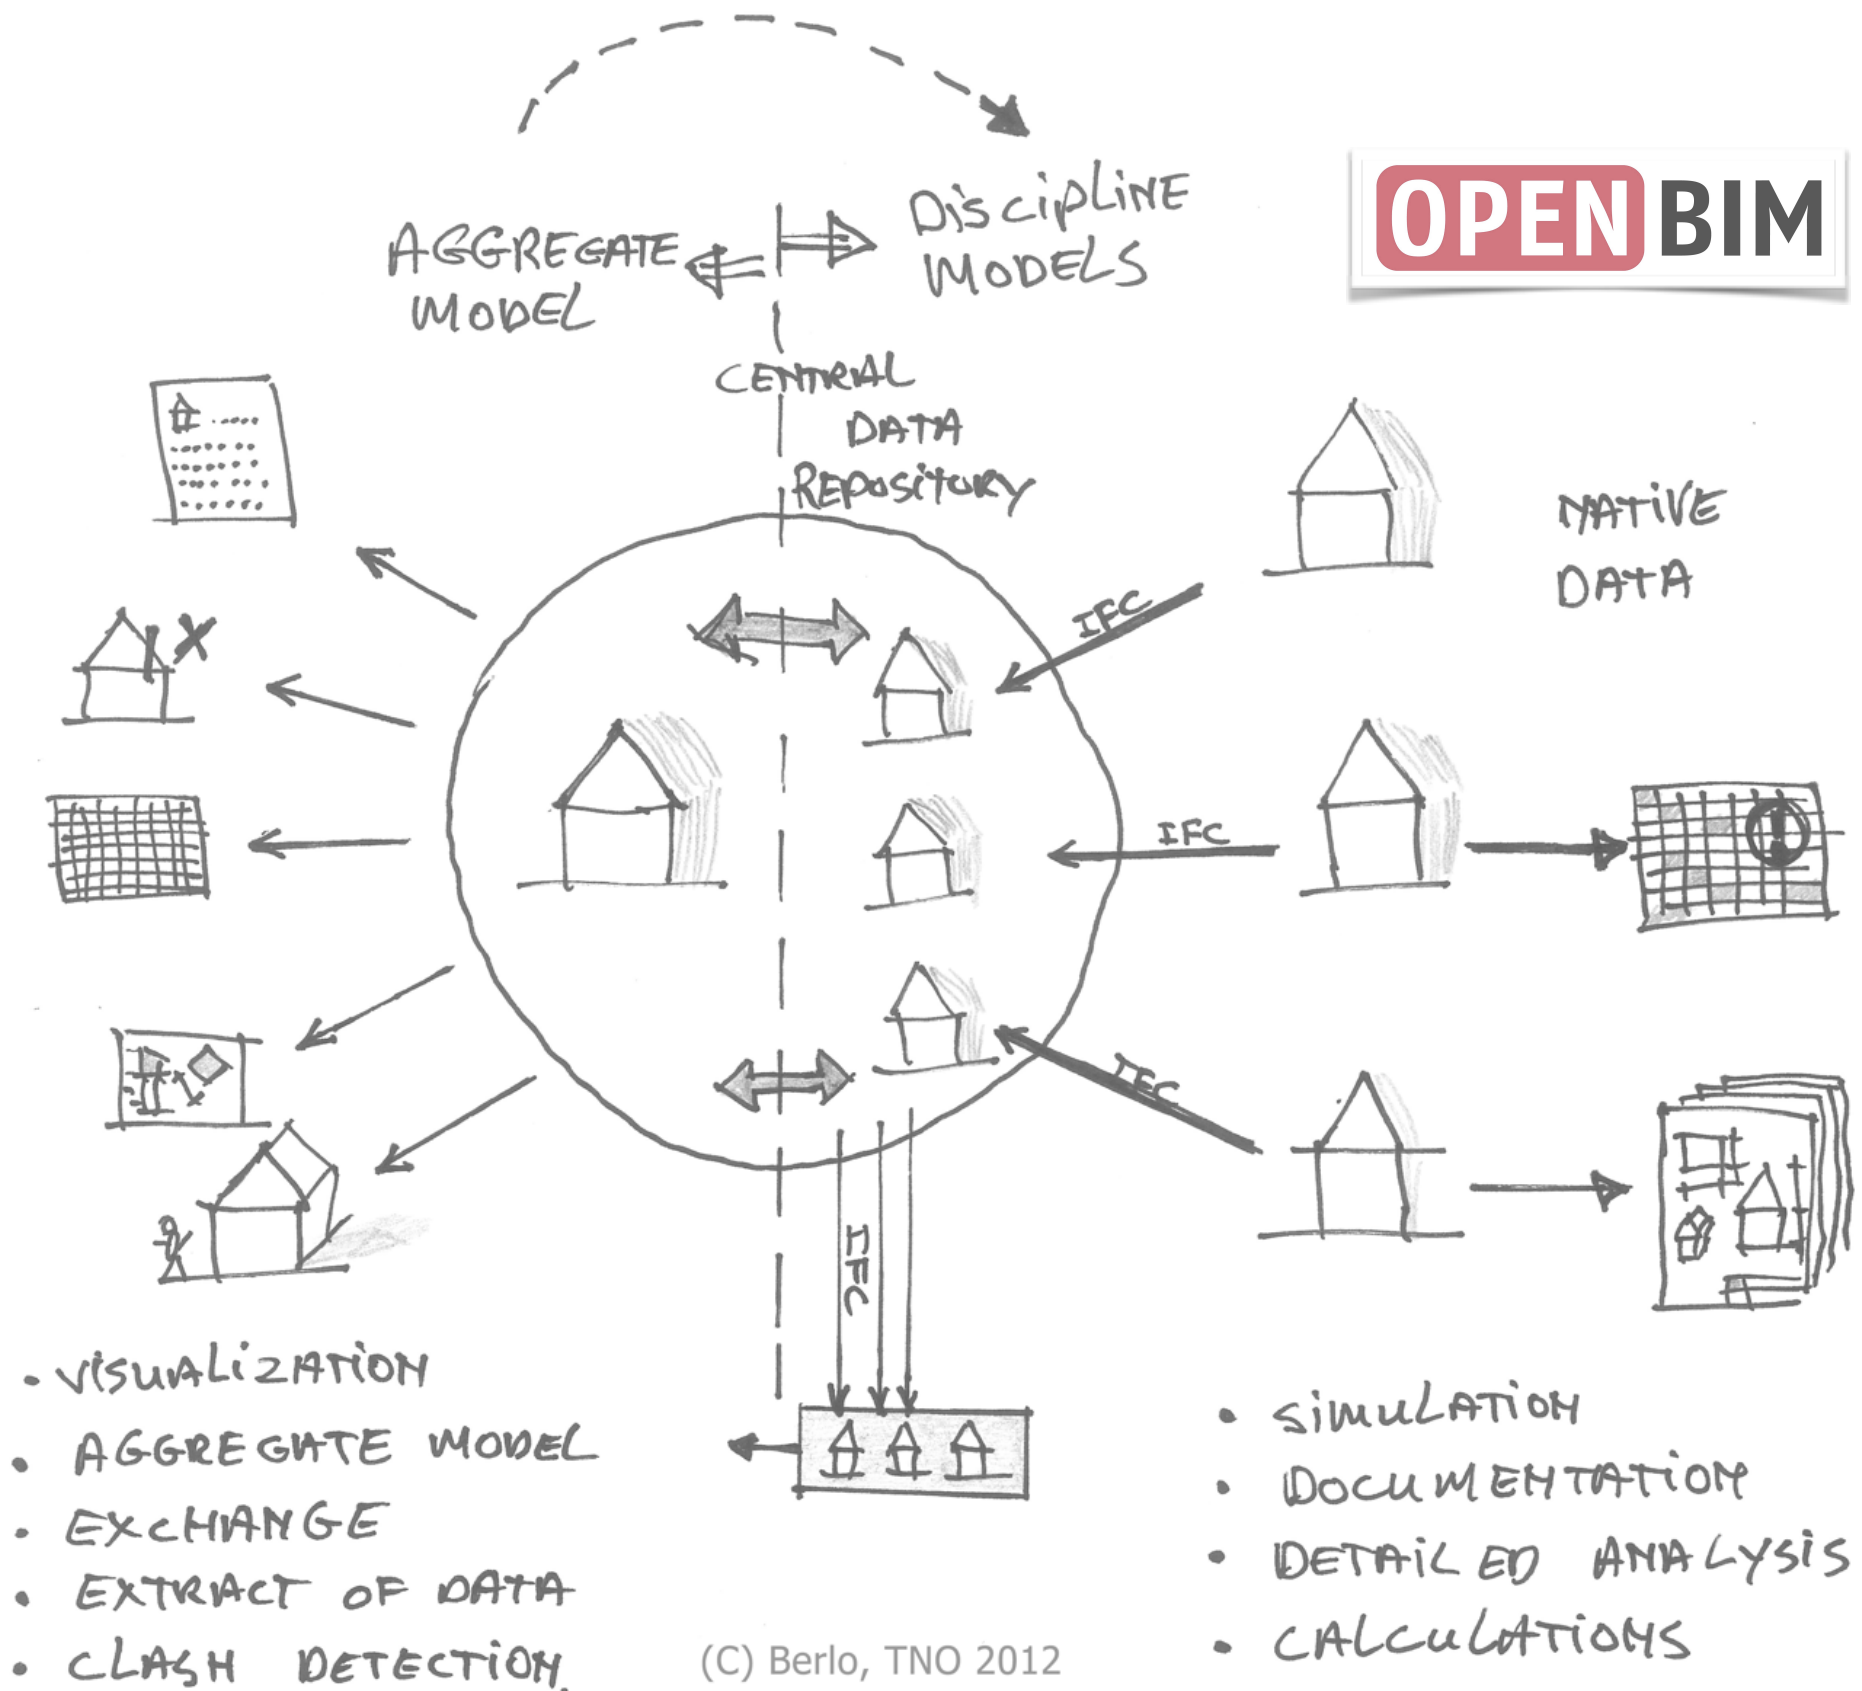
AGGREGATE MODEL

DISCIPLINE MODELS

OPEN BIM

CENTRAL DATA REPOSITORY

NATIVE DATA

IFC

IFC

IFC

IFC

• VISUALIZATION
• AGGREGATE MODEL
• EXCHANGE
• EXTRACT OF DATA
• CLASH DETECTION

• SIMULATION
• DOCUMENTATION
• DETAILED ANALYSIS
• CALCULATIONS

(C) Berlo, TNO 2012